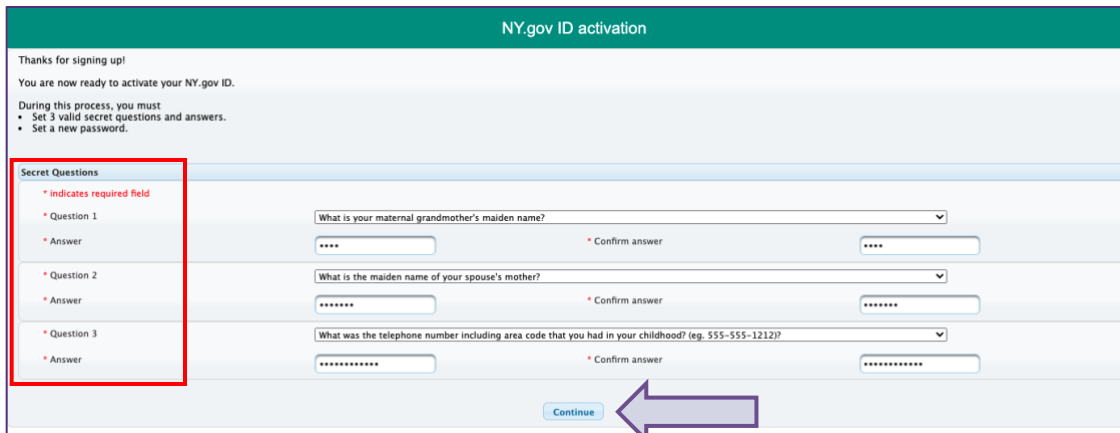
NY.gov ID activation

Thanks for signing up!

You are now ready to activate your NY.gov ID.

During this process, you must
- Set 3 valid secret questions and answers.
- Set a new password.

Secret Questions

* indicates required field

* Question 1 What is your maternal grandmother's maiden name?

* Answer •••• * Confirm answer ••••

* Question 2 What is the maiden name of your spouse's mother?

* Answer ••••••• * Confirm answer •••••••

* Question 3 What was the telephone number including area code that you had in your childhood? (eg. 555-555-1212)?

* Answer •••••••••••• * Confirm answer ••••••••••••

Continue